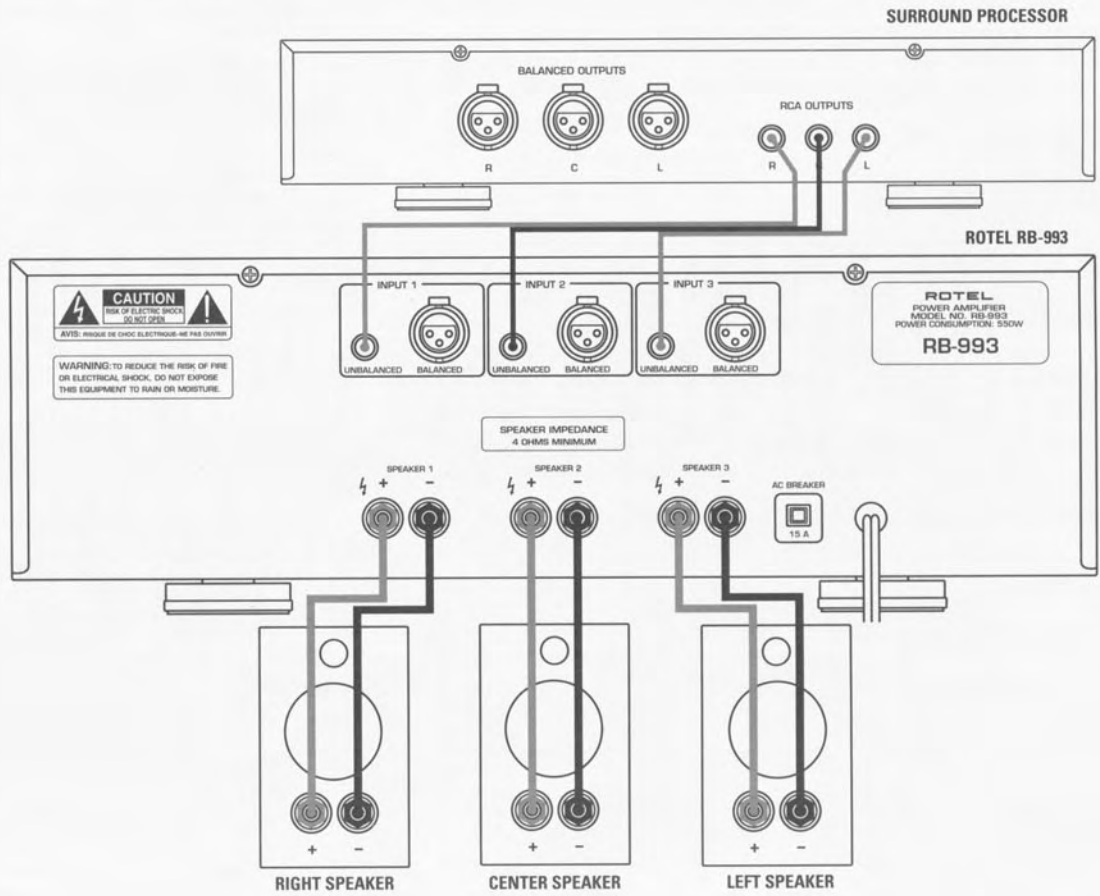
SURROUND PROCESSOR

BALANCED OUTPUTS

R C L

RCA OUTPUTS

R C L

ROTEL RB-993

CAUTION
RISK OF ELECTRIC SHOCK DO NOT OPEN
AVIS: RISQUE DE CHOC ELECTRIQUE-NE PAS OUVRIR

WARNING: TO REDUCE THE RISK OF FIRE OR ELECTRICAL SHOCK, DO NOT EXPOSE THIS EQUIPMENT TO RAIN OR MOISTURE.

INPUT 1
UNBALANCED BALANCED

INPUT 2
UNBALANCED BALANCED

INPUT 3
UNBALANCED BALANCED

ROTEL
POWER AMPLIFIER
MODEL NO. RB-993
POWER CONSUMPTION: 550W
RB-993

SPEAKER IMPEDANCE
4 OHMS MINIMUM

SPEAKER 1
+ −

SPEAKER 2
+ −

SPEAKER 3
+ −

AC BREAKER
15 A

+ −
RIGHT SPEAKER

+ −
CENTER SPEAKER

+ −
LEFT SPEAKER